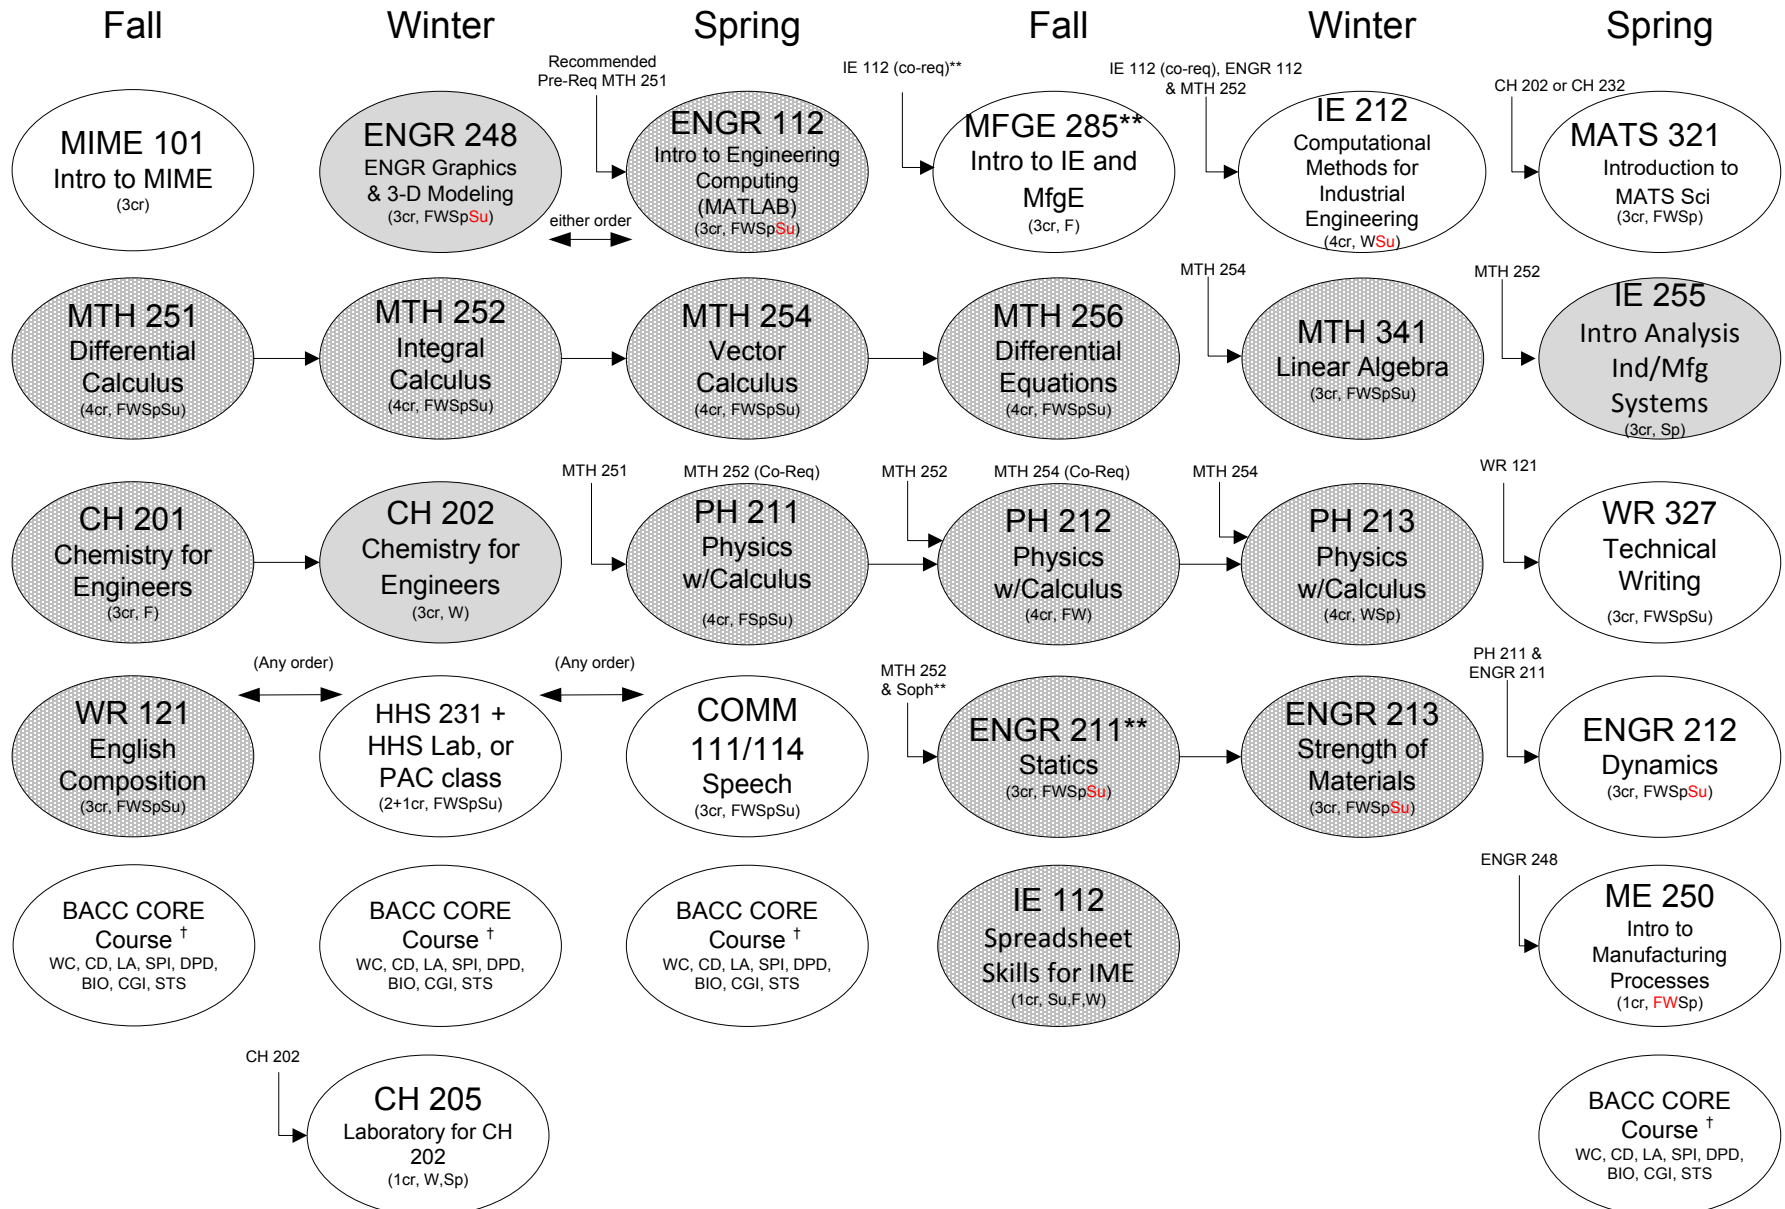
Fall Winter Spring Fall Winter Spring

MIME 101
Intro to MIME
(3cr)

ENGR 248
ENGR Graphics & 3-D Modeling
(3cr, FWSpSu)

Recommended Pre-Req MTH 251

ENGR 112
Intro to Engineering Computing (MATLAB)
(3cr, FWSpSu)

either order

IE 112 (co-req)**

MFGE 285**
Intro to IE and MfgE
(3cr, F)

IE 112 (co-req), ENGR 112 & MTH 252

IE 212
Computational Methods for Industrial Engineering
(4cr, WSu)

CH 202 or CH 232

MATS 321
Introduction to MATS Sci
(3cr, FWSp)

MTH 251
Differential Calculus
(4cr, FWSpSu)

MTH 252
Integral Calculus
(4cr, FWSpSu)

MTH 254
Vector Calculus
(4cr, FWSpSu)

MTH 256
Differential Equations
(4cr, FWSpSu)

MTH 254

MTH 341
Linear Algebra
(3cr, FWSpSu)

MTH 252

IE 255
Intro Analysis Ind/Mfg Systems
(3cr, Sp)

CH 201
Chemistry for Engineers
(3cr, F)

CH 202
Chemistry for Engineers
(3cr, W)

MTH 251

MTH 252 (Co-Req)

PH 211
Physics w/Calculus
(4cr, FSpSu)

MTH 252

MTH 254 (Co-Req)

PH 212
Physics w/Calculus
(4cr, FW)

MTH 254

PH 213
Physics w/Calculus
(4cr, WSp)

WR 121

WR 327
Technical Writing
(3cr, FWSpSu)

(Any order)

(Any order)

WR 121
English Composition
(3cr, FWSpSu)

HHS 231 + HHS Lab, or PAC class
(2+1cr, FWSpSu)

COMM 111/114
Speech
(3cr, FWSpSu)

MTH 252 & Soph**

ENGR 211**
Statics
(3cr, FWSpSu)

ENGR 213
Strength of Materials
(3cr, FWSpSu)

PH 211 & ENGR 211

ENGR 212
Dynamics
(3cr, FWSpSu)

BACC CORE Course †
WC, CD, LA, SPI, DPD, BIO, CGI, STS

BACC CORE Course †
WC, CD, LA, SPI, DPD, BIO, CGI, STS

BACC CORE Course †
WC, CD, LA, SPI, DPD, BIO, CGI, STS

IE 112
Spreadsheet Skills for IME
(1cr, Su,F,W)

ENGR 248

ME 250
Intro to Manufacturing Processes
(1cr, FWSp)

CH 202

CH 205
Laboratory for CH 202
(1cr, W,Sp)

BACC CORE Course †
WC, CD, LA, SPI, DPD, BIO, CGI, STS